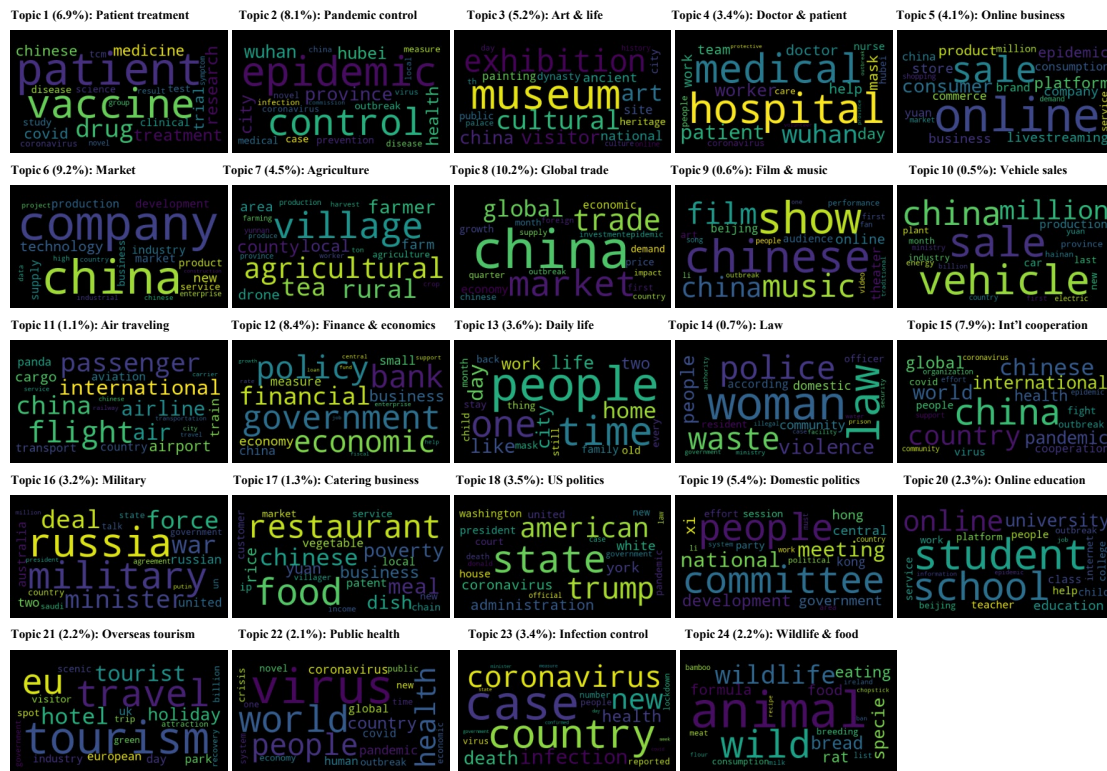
Topic 1 (6.9%): Patient treatment
chinese tcm medicine patient vaccine disease science result test symptom research group trial clinical study drug covid novel treatment

Topic 2 (8.1%): Pandemic control
wuhan china hubei measure epidemic province novel virus local infection transmission outbreak city control health coronavirus case medical prevention disease

Topic 3 (5.2%): Art & life
day history exhibition painting dynasty ancient city museum art cultural site public heritage china visitor national culture

Topic 4 (3.4%): Doctor & patient
team protective doctor nurse medical work worker help mask hospital people care patient wuhan day

Topic 5 (4.1%): Online business
china product million epidemic store sale consumption consumer brand platform company commerce demand yuan online business livestreaming service

Topic 6 (9.2%): Market
project production development company technology industry country data high china business market product supply new service industrial chinese enterprise

Topic 7 (4.5%): Agriculture
area production harvest farming village farmer county local farm province produce worker agriculture agricultural tea rural drone

Topic 8 (10.2%): Global trade
global economic trade month foreign growth supply investment epidemic china demand price market impact quarter outbreak first economy chinese country

Topic 9 (0.6%): Film & music
film show performance first fan art beijing people audience online chinese song outbreak video li china music theater traditional

Topic 10 (0.5%): Vehicle sales
china million plant production month ministry province sale yuan energy industry hainan last vehicle billion country first new electric

Topic 11 (1.1%): Air traveling
panda passenger cargo aviation carrier service international china chinese airline train flight air city travel transport country airport

Topic 12 (8.4%): Finance & economics
growth central small support policy bank loan measure financial business enterprise government economic economy china help

Topic 13 (3.6%): Daily life
back work life two month day people child one time home city stay thing like mask still every family old

Topic 14 (0.7%): Law
police officer people authority according domestic law woman resident illegal community facility prison waste government violence

Topic 15 (7.9%): Int'l cooperation
global coronavirus chinese organization covid effort international world health people china fight outbreak country pandemic cooperation community virus

Topic 16 (3.2%): Military
million deal talk state force australia president agreement government russia war russian military country putin two saudi minister united

Topic 17 (1.3%): Catering business
market service restaurant customer vegetable chinese poverty rice yuan business local ip villager patent food meal income dish chain

Topic 18 (3.5%): US politics
washington united new american president law court case state white death york house coronavirus official trump pandemic administration

Topic 19 (5.4%): Domestic politics
effort session hong xi people central country system party meeting national work political kong committee development government

Topic 20 (2.3%): Online education
online university work platform people job student class service information internet college school help child beijing teacher education

Topic 21 (2.2%): Overseas tourism
scenic eu tourist travel visitor billion hotel uk holiday spot trip attraction green recovery tourism government industry european day park

Topic 22 (2.1%): Public health
novel coronavirus public crisis virus new time world global one country system people pandemic health covid economy human outbreak

Topic 23 (3.4%): Infection control
minister measure coronavirus state case new number lockdown people health country government confirmed virus death infection reported

Topic 24 (2.2%): Wildlife & food
bamboo wildlife eating formula ireland food chopstick animal recipe ban meat wild breeding bread specie list rat flour consumption milk